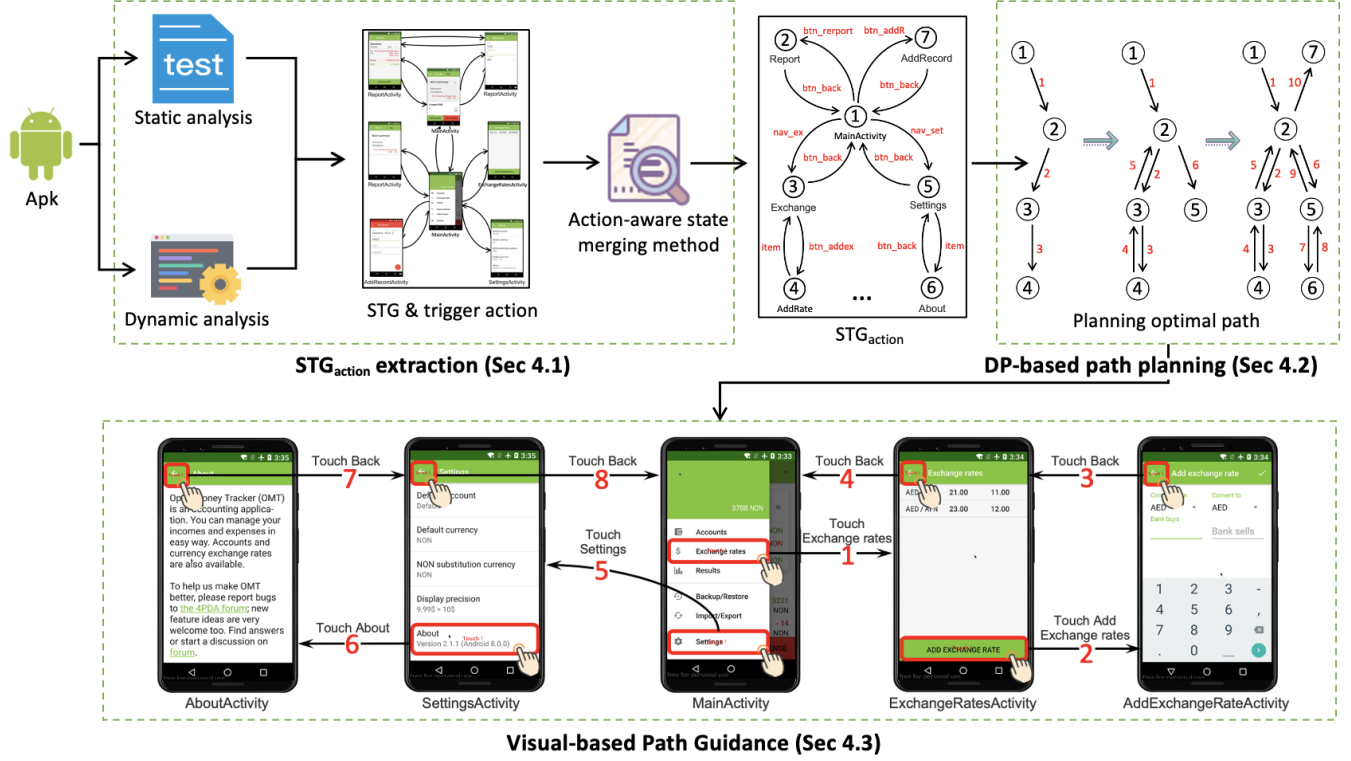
Apk

test

Static analysis

Dynamic analysis

ReportActivity

MainActivity

ReportActivity

ReportActivity

ExchangeRatesActivity

MainActivity

AddRecordActivity

SettingsActivity

STG & trigger action

Action-aware state merging method

btn_rerport

btn_addR

② Report

⑦ AddRecord

btn_back

btn_back

① MainActivity

nav_ex

nav_set

btn_back

btn_back

③ Exchange

⑤ Settings

item

btn_addex

btn_back

item

④ AddRate

...

⑥ About

$STG_{action}$

$STG_{action}$ extraction (Sec 4.1)

① 1 ② 2 ③ 3 ④

① 1 ② 5 2 ③ 4 3 ④ 6 ⑤

① 1 ⑦ 10 ② 5 2 9 6 ③ 4 3 ④ ⑤ 7 8 ⑥

Planning optimal path

DP-based path planning (Sec 4.2)

3:35

About

Open Money Tracker (OMT) is an accounting application. You can manage your incomes and expenses in easy way. Accounts and currency exchange rates are also available.

To help us make OMT better, please report bugs to the 4PDA forum; new feature ideas are very welcome too. Find answers or start a discussion on forum.

Touch Back

7

Touch About

6

3:35

Settings

Default account

Default currency
NON

NON substitution currency
NON

Display precision
9,99$ = 10$

About
Version 2.1.1 (Android 8.0.0)

Touch

Touch Back

8

Touch Settings

5

3:33

3708 NON

Accounts

Exchange rates

Results

Backup/Restore

Import/Export

Settings

Touch Back

4

Touch Exchange rates

1

3:34

Exchange rates

AED 21.00 11.00

AED / AFN 23.00 12.00

ADD EXCHANGE RATE

Touch Back

3

Touch Add Exchange rates

2

3:34

Add exchange rate

Convert to

AED

AED

Bank buys

Bank sells

1 2 3
4 5 6
7 8 9
. 0

AboutActivity

SettingsActivity

MainActivity

ExchangeRatesActivity

AddExchangeRateActivity

Visual-based Path Guidance (Sec 4.3)